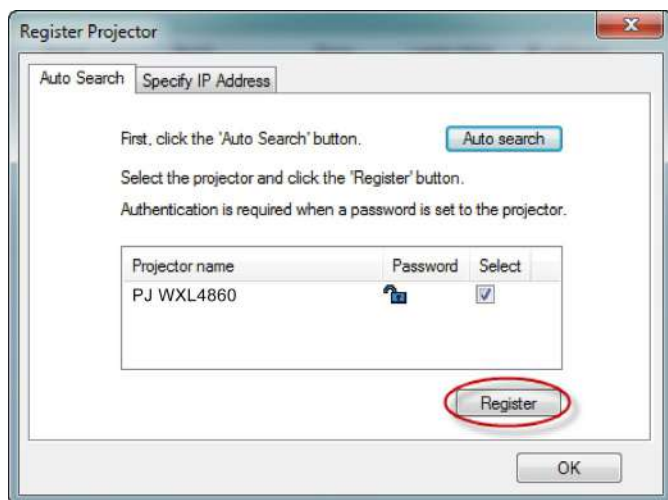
Register Projector

Auto Search | Specify IP Address

First, click the 'Auto Search' button.

Auto search

Select the projector and click the 'Register' button.

Authentication is required when a password is set to the projector.

| Projector name | Password | Select |
|---|---|---|
| PJ WXL4860 | | |

Register

OK